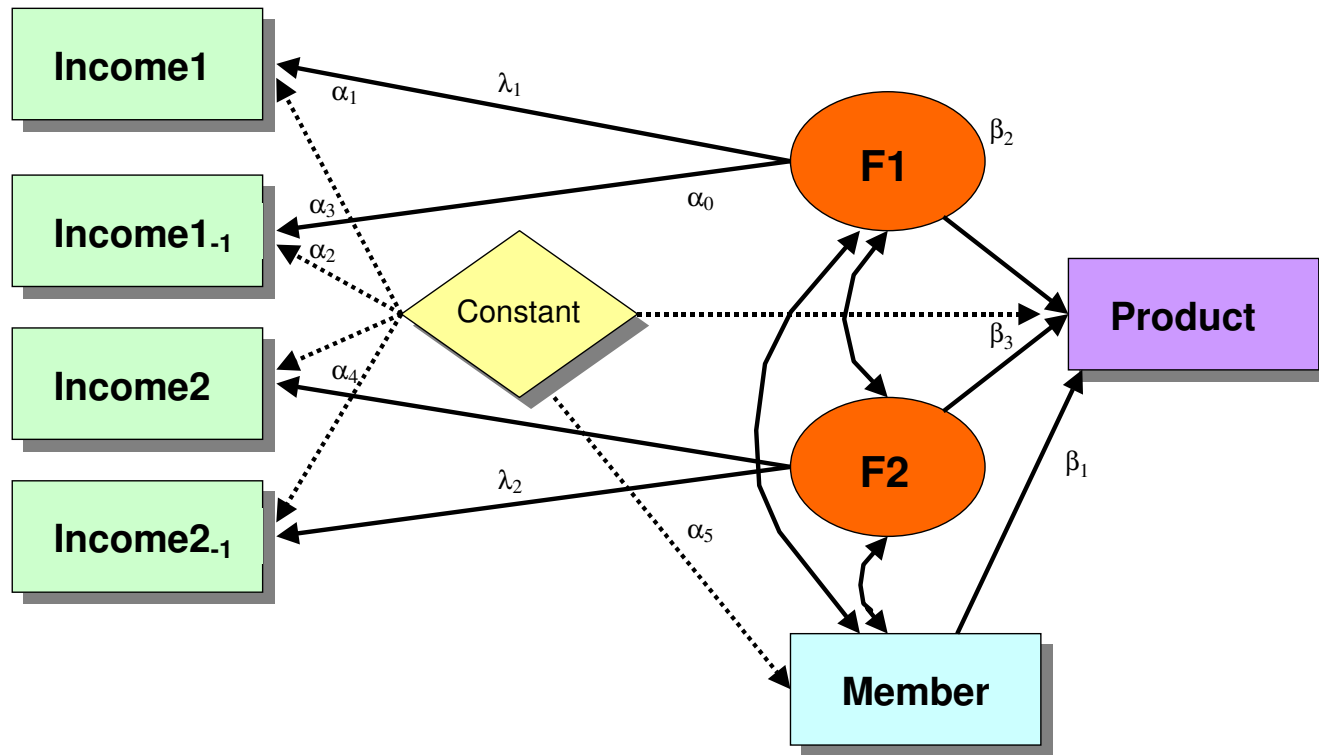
Income1

$\alpha_1$

$\lambda_1$

$\beta_2$

F1

Income1$_{-1}$

$\alpha_3$

$\alpha_0$

$\alpha_2$

Constant

Product

$\beta_3$

Income2

$\alpha_4$

F2

$\beta_1$

$\lambda_2$

Income2$_{-1}$

$\alpha_5$

Member